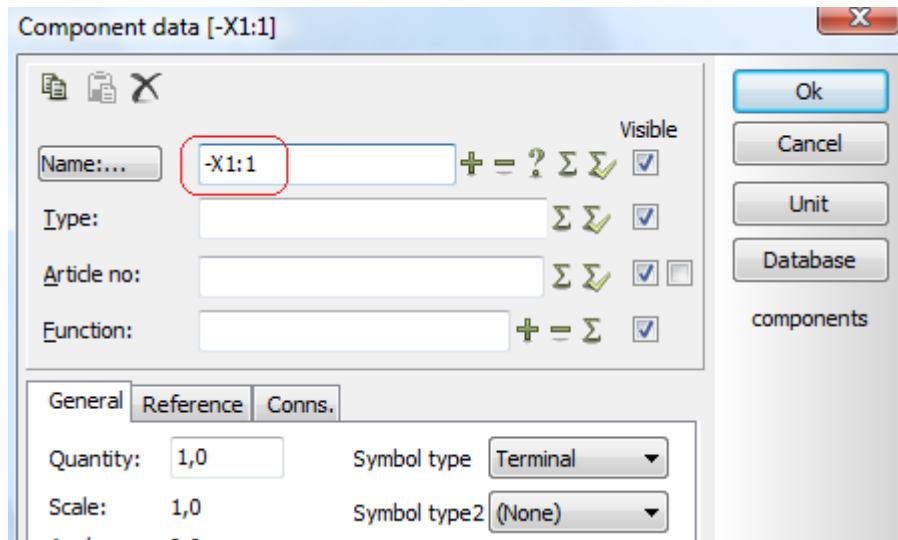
Component data [-X1:1]

Visible

Name:...

-X1:1

Type:

Article no:

Function:

Ok

Cancel

Unit

Database

components

General

Reference

Conns.

Quantity:

1,0

Symbol type

Terminal

Scale:

1,0

Symbol type2

(None)